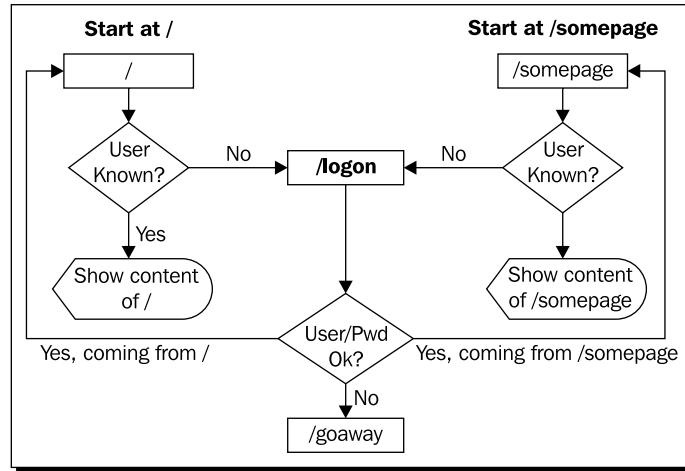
Start at /

Start at /somepage

/

/somepage

User Known?

No

/logon

No

User Known?

Yes

Show content of /

Show content of /somepage

User/Pwd Ok?

Yes, coming from /

Yes, coming from /somepage

No

/goaway